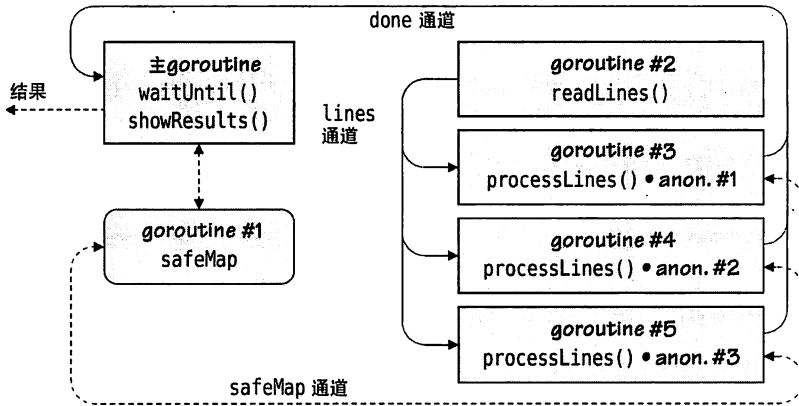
done 通道

主goroutine
waitUntil()
showResults()

结果

lines
通道

goroutine #2
readLines()

goroutine #3
processLines() • anon. #1

goroutine #1
safeMap

goroutine #4
processLines() • anon. #2

goroutine #5
processLines() • anon. #3

safeMap 通道